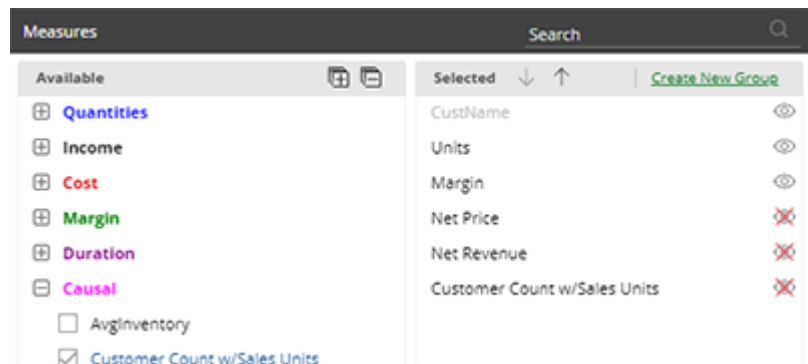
Measures

Search

Available

Quantities

Income

Cost

Margin

Duration

Causal

AvgInventory

Customer Count w/Sales Units

Selected

Create New Group

CustName

Units

Margin

Net Price

Net Revenue

Customer Count w/Sales Units